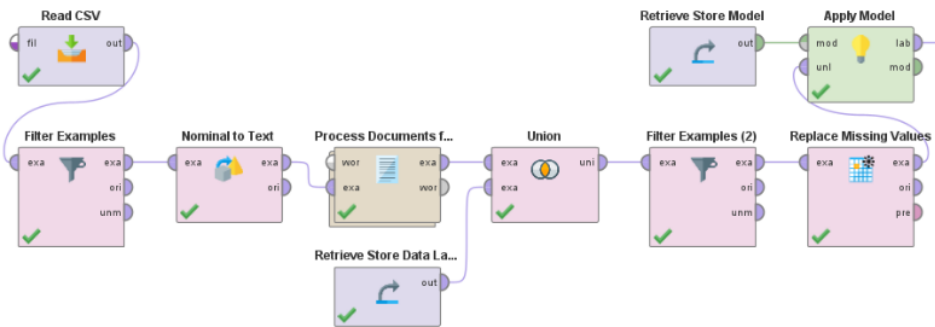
Read CSV
fil
out

Retrieve Store Model
out

Apply Model
mod
unl
lab
mod

Filter Examples
exa
exa
ori
unm

Nominal to Text
exa
exa
ori

Process Documents f...
wor
exa
exa
wor

Union
exa
exa
uni

Filter Examples (2)
exa
exa
ori
unm

Replace Missing Values
exa
exa
ori
pre

Retrieve Store Data La...
out